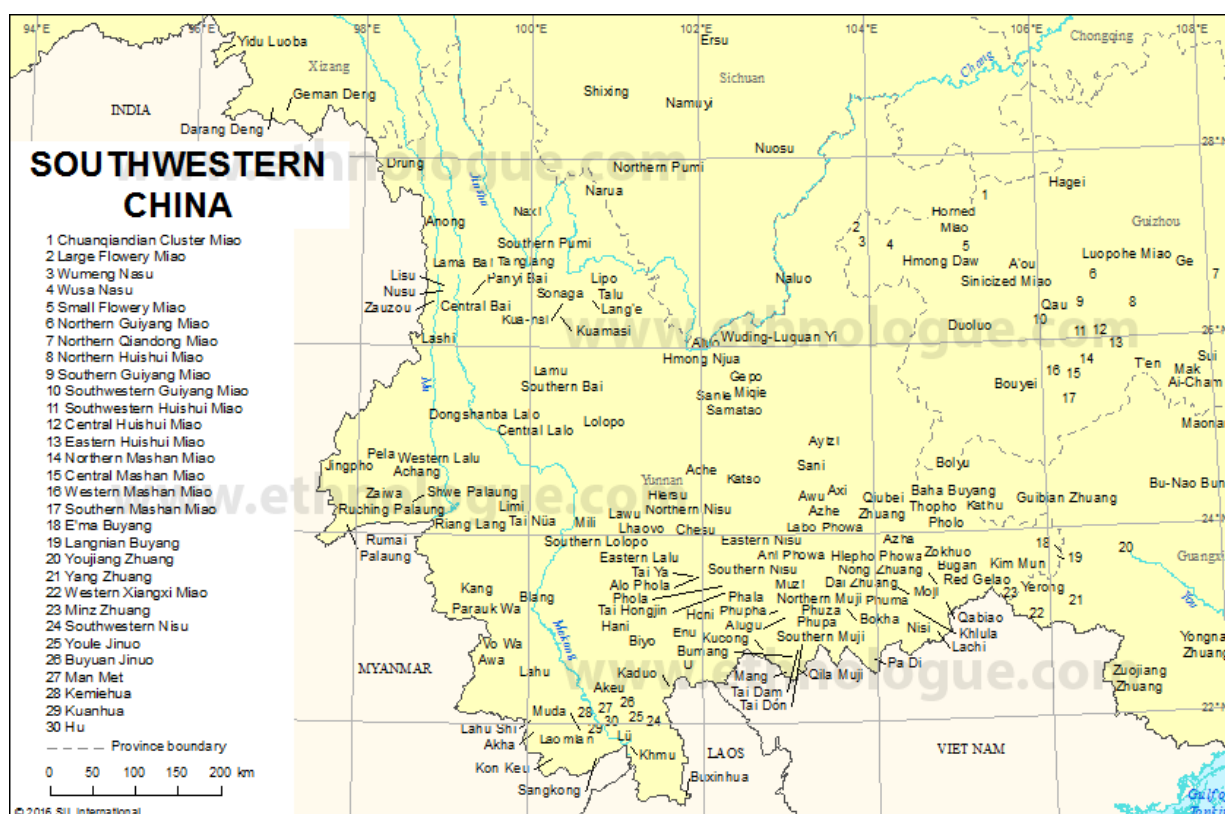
94°E 96°E 98°E 100°E 102°E 104°E 106°E 108°E

SOUTHWESTERN CHINA

1 Chuanqiandian Cluster Miao
2 Large Flowery Miao
3 Wumeng Nasu
4 Wusa Nasu
5 Small Flowery Miao
6 Northern Guiyang Miao
7 Northern Qiandong Miao
8 Northern Huishui Miao
9 Southern Guiyang Miao
10 Southwestern Guiyang Miao
11 Southwestern Huishui Miao
12 Central Huishui Miao
13 Eastern Huishui Miao
14 Northern Mashan Miao
15 Central Mashan Miao
16 Western Mashan Miao
17 Southern Mashan Miao
18 E'ma Buyang
19 Langnian Buyang
20 Youjiang Zhuang
21 Yang Zhuang
22 Western Xiangxi Miao
23 Minz Zhuang
24 Southwestern Nisu
25 Youle Jinuo
26 Buyuan Jinuo
27 Man Met
28 Kemiehua
29 Kuanhua
30 Hu
Province boundary
0 50 100 150 200 km
© 2016 SIL International

Yidu Luoba
Xizang
INDIA
Geman Deng
Darang Deng
Drung
Anong
Lisu
Nusu
Zauzou
Lashi
Lama Bai
Panyi Bai
Central Bai
Kua-nsi
Naxi
Southern Pumi
Tanglang
Sonaga
Lipo
Talu
Lang'e
Kuamasi
Narua
Northern Pumi
Shixing
Namuyi
Ersu
Sichuan
Nuosu
Chongqing
Chang
Hagei
Horned Miao
Guizhou
Naluo
Hmong Daw
A'ou
Sinicized Miao
Luopohe Miao
Ge
Qau
Duoluo
Wuding-Luquan Yi
Ahi
Hmong Njua
Gepo
Miqie
Sanie
Samatao
Lamu
Southern Bai
Dongshanba Lalo
Central Lalo
Lolopo
Bouyei
T'en
Mak
Ai-Cham
Sui
Maonan
Jingpho
Pela
Western Lalu
Achang
Zaiwa
Ruching Palaung
Shwe Palaung
Riang Lang
Limi
Tai Nüa
Mili
Yunnan
Hlersu
Northern Nisu
Ache
Katso
Ayizi
Sani
Awu
Axi
Azhe
Labo Phowa
Qiubei Zhuang
Baha Buyang
Thopho
Kathu
Pholo
Bolyu
Guibian Zhuang
Bu-Nao Bunu
Rumai Palaung
Lawu
Lhaovo
Chesu
Southern Lolopo
Eastern Lalu
Eastern Nisu
Ani Phowa
Hlepho Phowa
Azha
Nong Zhuang
Zokhuo
Bugan
Red Gelao
Kim Mun
Yerong
Guangxi
Tai Ya
Alo Phola
Phola
Tai Hongjin
Hani
Southern Nisu
Muzi
Dai Zhuang
Phuma
Moji
Phala
Phupha
Northern Muji
Honi
Alugu
Phuza
Phupa
Bokha
Nisi
Qabiao
Khlula
Lachi
Kang
Parauk Wa
Blang
Vo Wa
Awa
Mekong
Biyo
Enu
Bumang
Kucong
Southern Muji
MYANMAR
Lahu
Kaduo
U
Mang
Qila Muji
Pa Di
Tai Dam
Tai Dón
Akeu
Muda
Lahu Shi
Akha
Laomian
Lü
Khmu
LAOS
VIET NAM
Kon Keu
Sangkong
Buxinhua
Zuojiang Zhuang
Yongnan Zhuang
Gulf of Tonkin
Yu
Ma
Nu
Jinsha
www.ethnologue.com